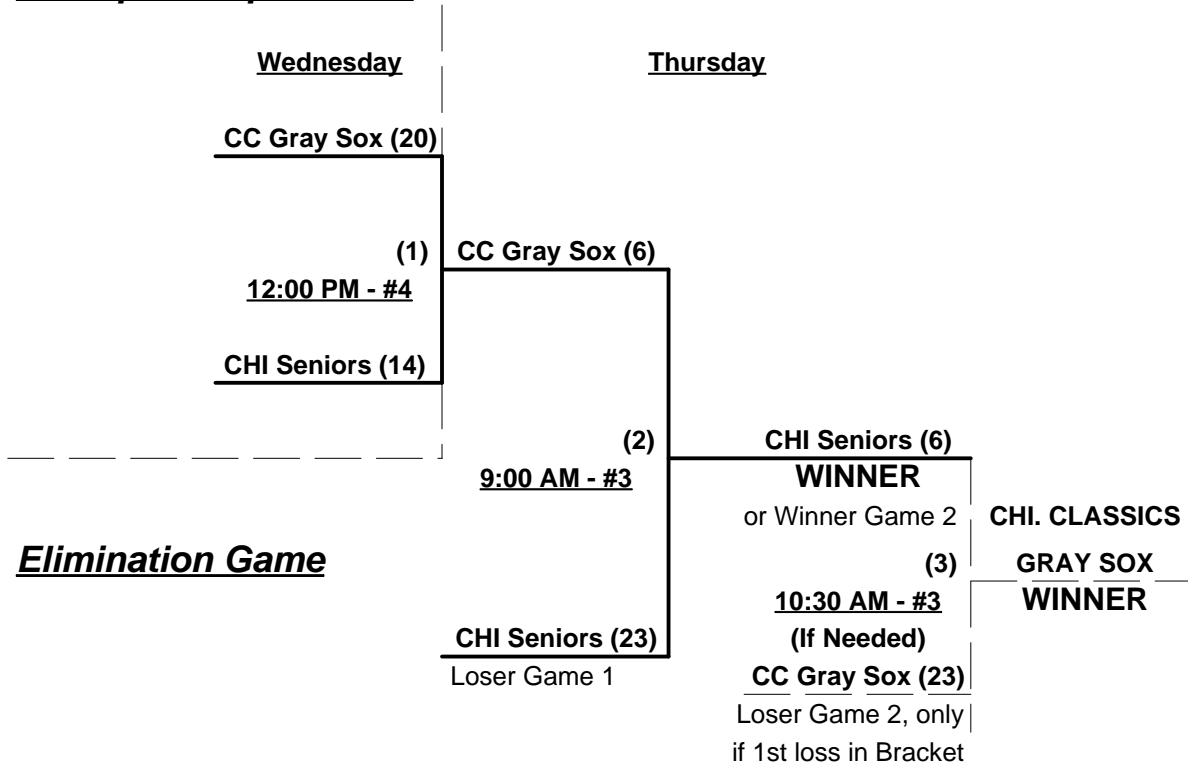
Wednesday

Thursday

CC Gray Sox (20)

(1)
12:00 PM - #4

CC Gray Sox (6)

CHI Seniors (14)

(2)
9:00 AM - #3

CHI Seniors (6)
WINNER
or Winner Game 2

CHI. CLASSICS
GRAY SOX
WINNER

Elimination Game

(3)
10:30 AM - #3
(If Needed)

CHI Seniors (23)
Loser Game 1

CC Gray Sox (23)
Loser Game 2, only if 1st loss in Bracket